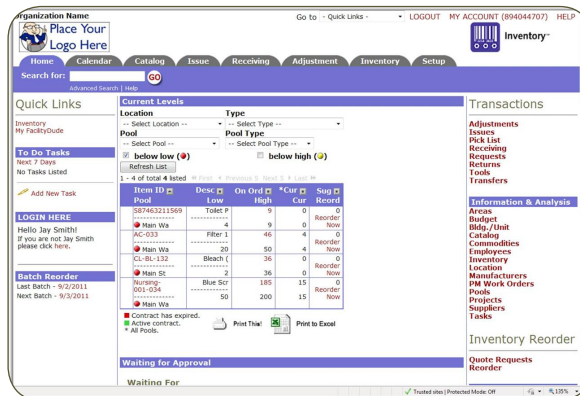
rganization Name

Place Your Logo Here

Go to - Quick Links - LOGOUT MY ACCOUNT (894044707) HELP

Inventory™

Home Calendar Catalog Issue Receiving Adjustment Inventory Setup

Search for: GO

Advanced Search | Help

Quick Links

Inventory
My FacilityDude

To Do Tasks
Next 7 Days
No Tasks Listed

Add New Task

LOGIN HERE
Hello Jay Smith!
If you are not Jay Smith please click here.

Batch Reorder
Last Batch - 9/3/2011
Next Batch - 9/3/2011

Current Levels

Location
-- Select Location --
Type
-- Select Type --
Pool
-- Select Pool --
Pool Type
-- Select Pool Type --
below low
below high
Refresh List

1 - 4 of total 4 listed « First ‹ Previous 5 Next 5 › Last »

| Item ID / Pool | Desc / Low | On Ord / High | *Cur / Cur | Sug / Reord |
|---|---|---|---|---|
| 587463211569 / Main Wa | Toilet P / 4 | 9 / 9 | 0 / 0 | 0 / Reorder Now |
| AC-033 / Main Wa | Filter 1 / 20 | 46 / 50 | 4 / 4 | 0 / Reorder Now |
| CL-BL-132 / Main St | Bleach ( / 2 | 36 / 36 | 0 / 0 | 0 / Reorder Now |
| Nursing-001-034 / Main Wa | Blue Scr / 50 | 185 / 200 | 15 / 15 | 0 / Reorder Now |

Contract has expired.
Active contract.
* All Pools.

Print This! Print to Excel

Waiting for Approval

Waiting For

Transactions

Adjustments
Issues
Pick List
Receiving
Requests
Returns
Tools
Transfers

Information & Analysis

Areas
Budget
Bldg./Unit
Catalog
Commodities
Employees
Inventory
Location
Manufacturers
PM Work Orders
Pools
Projects
Suppliers
Tasks

Inventory Reorder

Quote Requests
Reorder

Trusted sites | Protected Mode: Off 135%